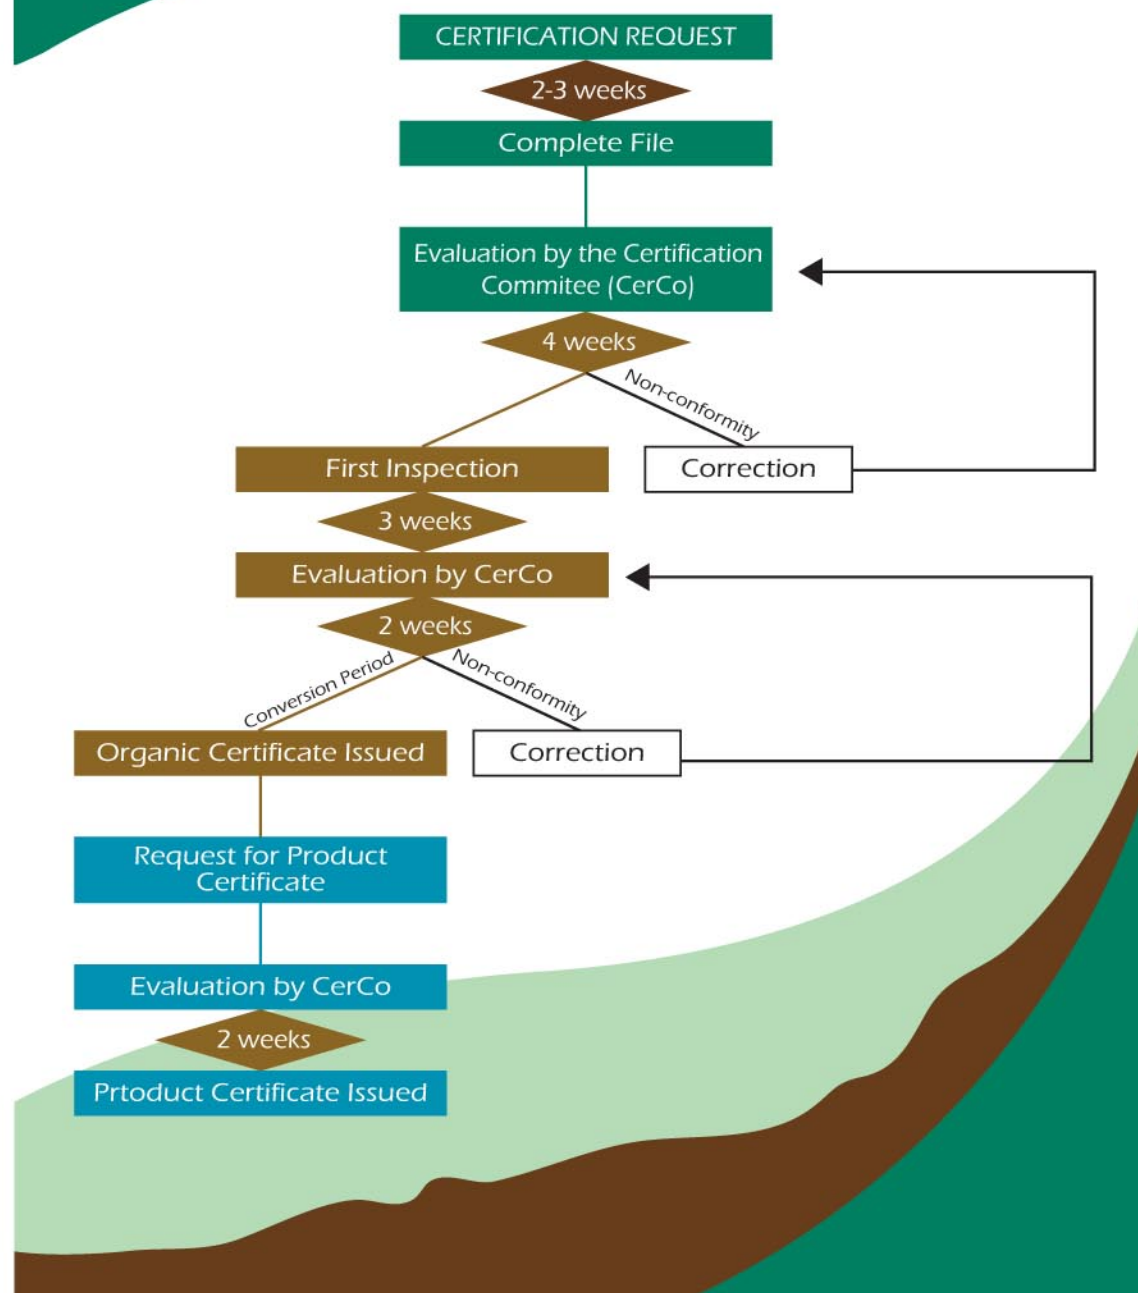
CERTIFICATION REQUEST

2-3 weeks

Complete File

Evaluation by the Certification Commitee (CerCo)

4 weeks

Non-conformity

First Inspection

Correction

3 weeks

Evaluation by CerCo

2 weeks

Conversion Period

Non-conformity

Organic Certificate Issued

Correction

Request for Product Certificate

Evaluation by CerCo

2 weeks

Prtoduct Certificate Issued